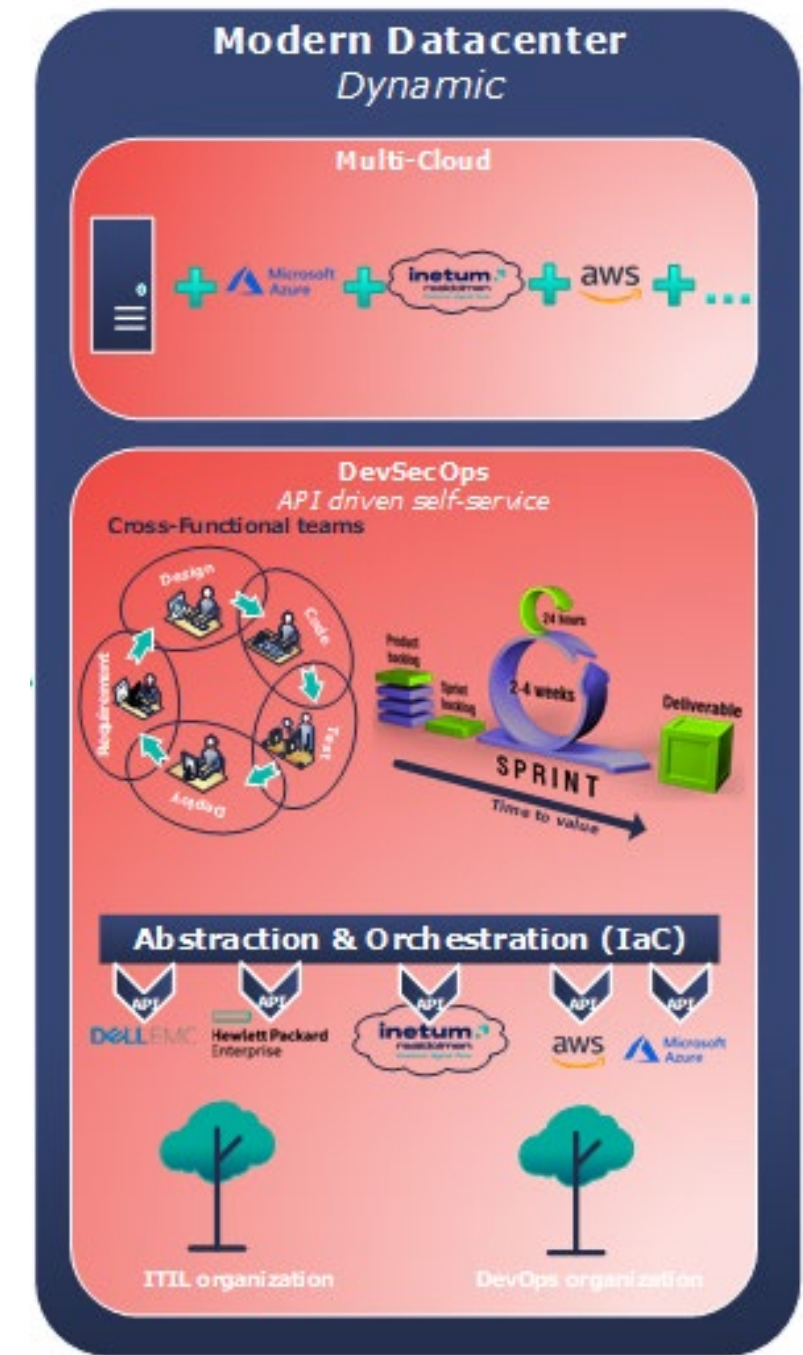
Modern Datacenter
Dynamic

Multi-Cloud

Microsoft Azure
inetum. realdolmen
aws
...

DevSecOps
API driven self-service

Cross-Functional teams

Design
Code
Test
Deploy
Requirement

24 hours
Product backlog
Sprint backlog
2-4 weeks
Deliverable
SPRINT
Time to value

Abstraction & Orchestration (IaC)

API
API
API
API
API

DELLEMC
Hewlett Packard Enterprise
inetum. realdolmen
aws
Microsoft Azure

ITIL organization
DevOps organization